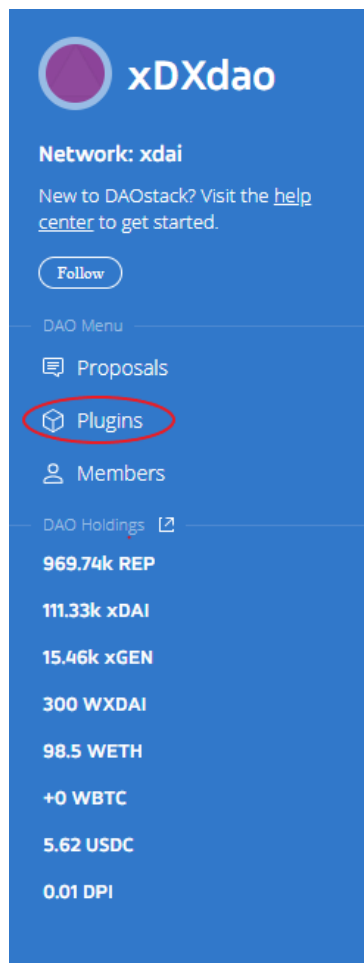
xDXdao

Network: xdai

New to DAOstack? Visit the help center to get started.

Follow

DAO Menu

Proposals

Plugins

Members

DAO Holdings

969.74k REP

111.33k xDAI

15.46k xGEN

300 WXDAI

98.5 WETH

+0 WBTC

5.62 USDC

0.01 DPI